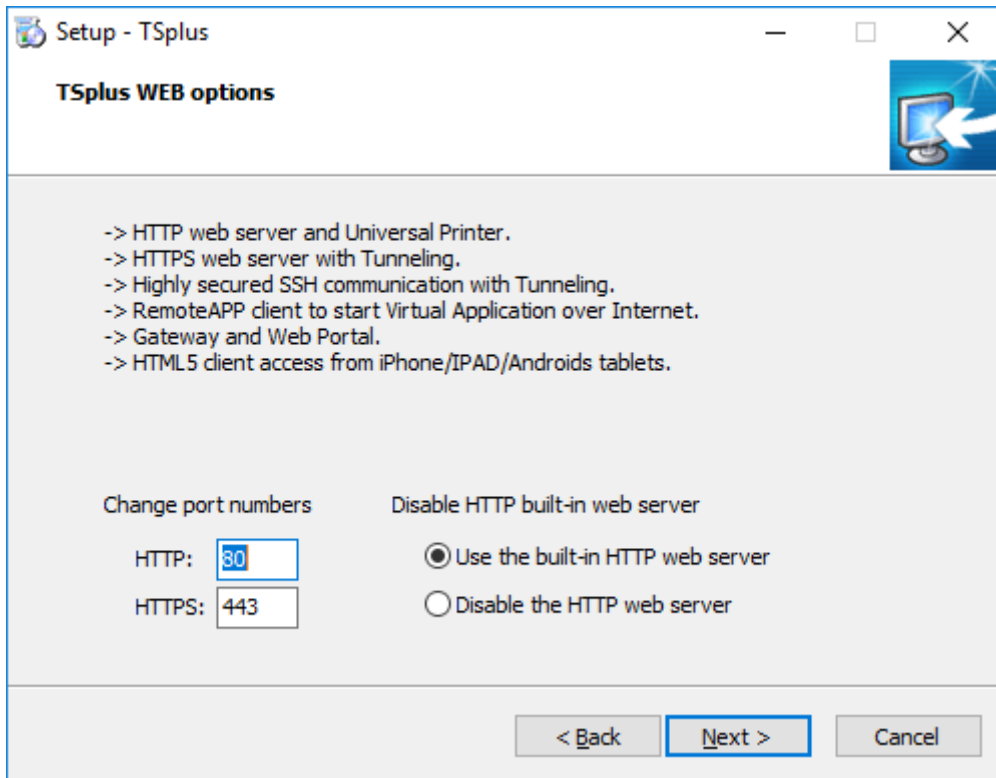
Setup - TSplus

TSplus WEB options

-> HTTP web server and Universal Printer.
-> HTTPS web server with Tunneling.
-> Highly secured SSH communication with Tunneling.
-> RemoteAPP client to start Virtual Application over Internet.
-> Gateway and Web Portal.
-> HTML5 client access from iPhone/IPAD/Androids tablets.

Change port numbers

HTTP: 80

HTTPS: 443

Disable HTTP built-in web server

Use the built-in HTTP web server

Disable the HTTP web server

< Back

Next >

Cancel